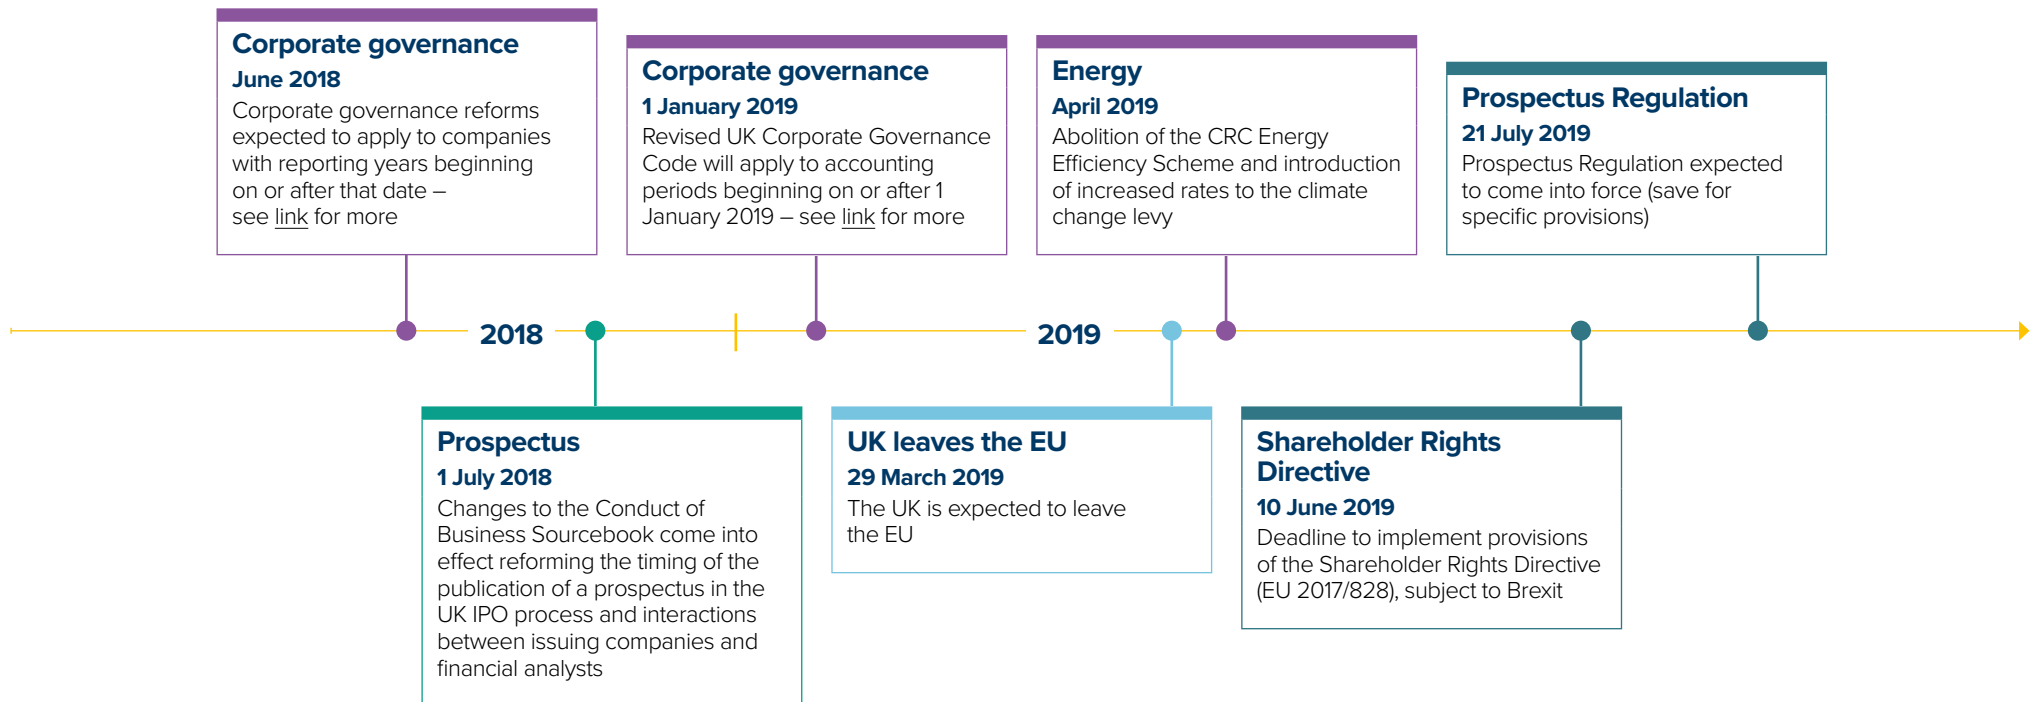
Corporate governance
June 2018
Corporate governance reforms expected to apply to companies with reporting years beginning on or after that date – see link for more

Corporate governance
1 January 2019
Revised UK Corporate Governance Code will apply to accounting periods beginning on or after 1 January 2019 – see link for more

Energy
April 2019
Abolition of the CRC Energy Efficiency Scheme and introduction of increased rates to the climate change levy

Prospectus Regulation
21 July 2019
Prospectus Regulation expected to come into force (save for specific provisions)

2018

2019

Prospectus
1 July 2018
Changes to the Conduct of Business Sourcebook come into effect reforming the timing of the publication of a prospectus in the UK IPO process and interactions between issuing companies and financial analysts

UK leaves the EU
29 March 2019
The UK is expected to leave the EU

Shareholder Rights Directive
10 June 2019
Deadline to implement provisions of the Shareholder Rights Directive (EU 2017/828), subject to Brexit